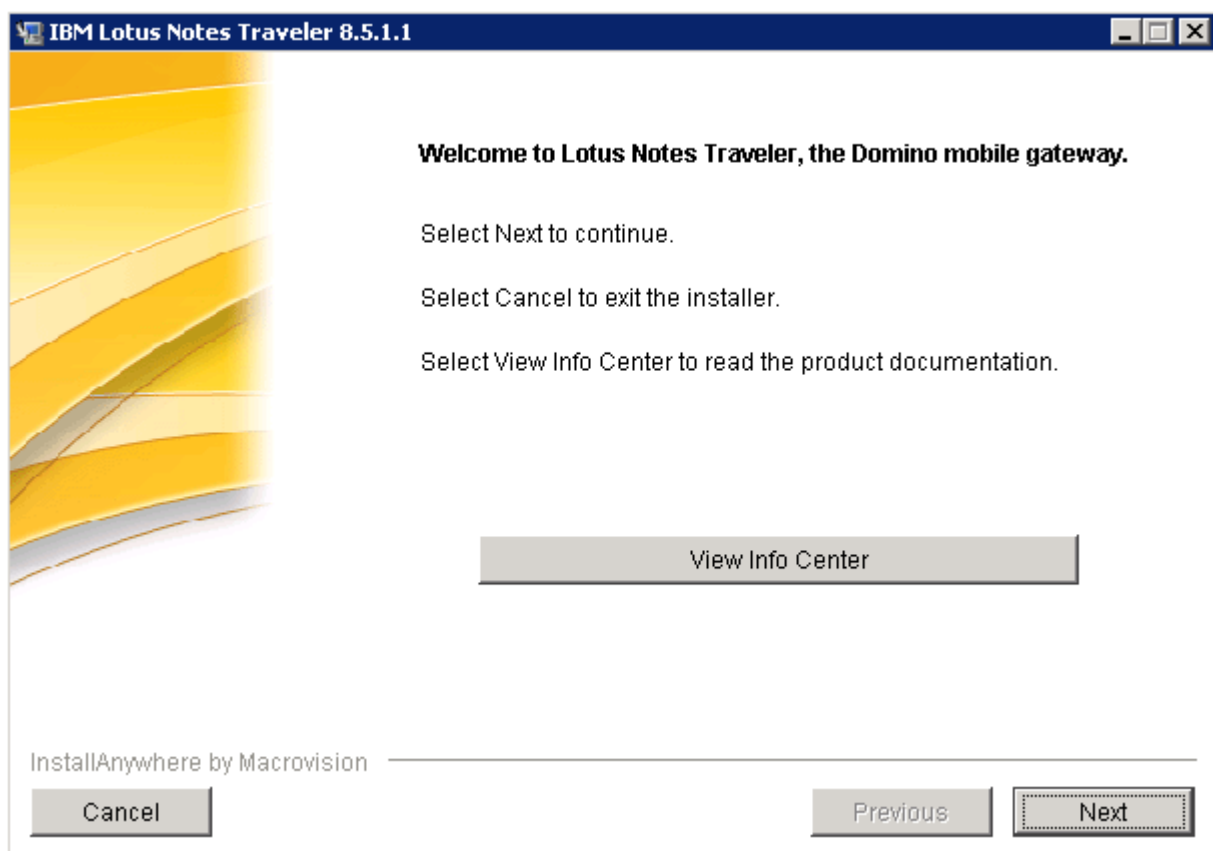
IBM Lotus Notes Traveler 8.5.1.1

Welcome to Lotus Notes Traveler, the Domino mobile gateway.

Select Next to continue.

Select Cancel to exit the installer.

Select View Info Center to read the product documentation.

View Info Center

InstallAnywhere by Macrovision

Cancel

Previous

Next